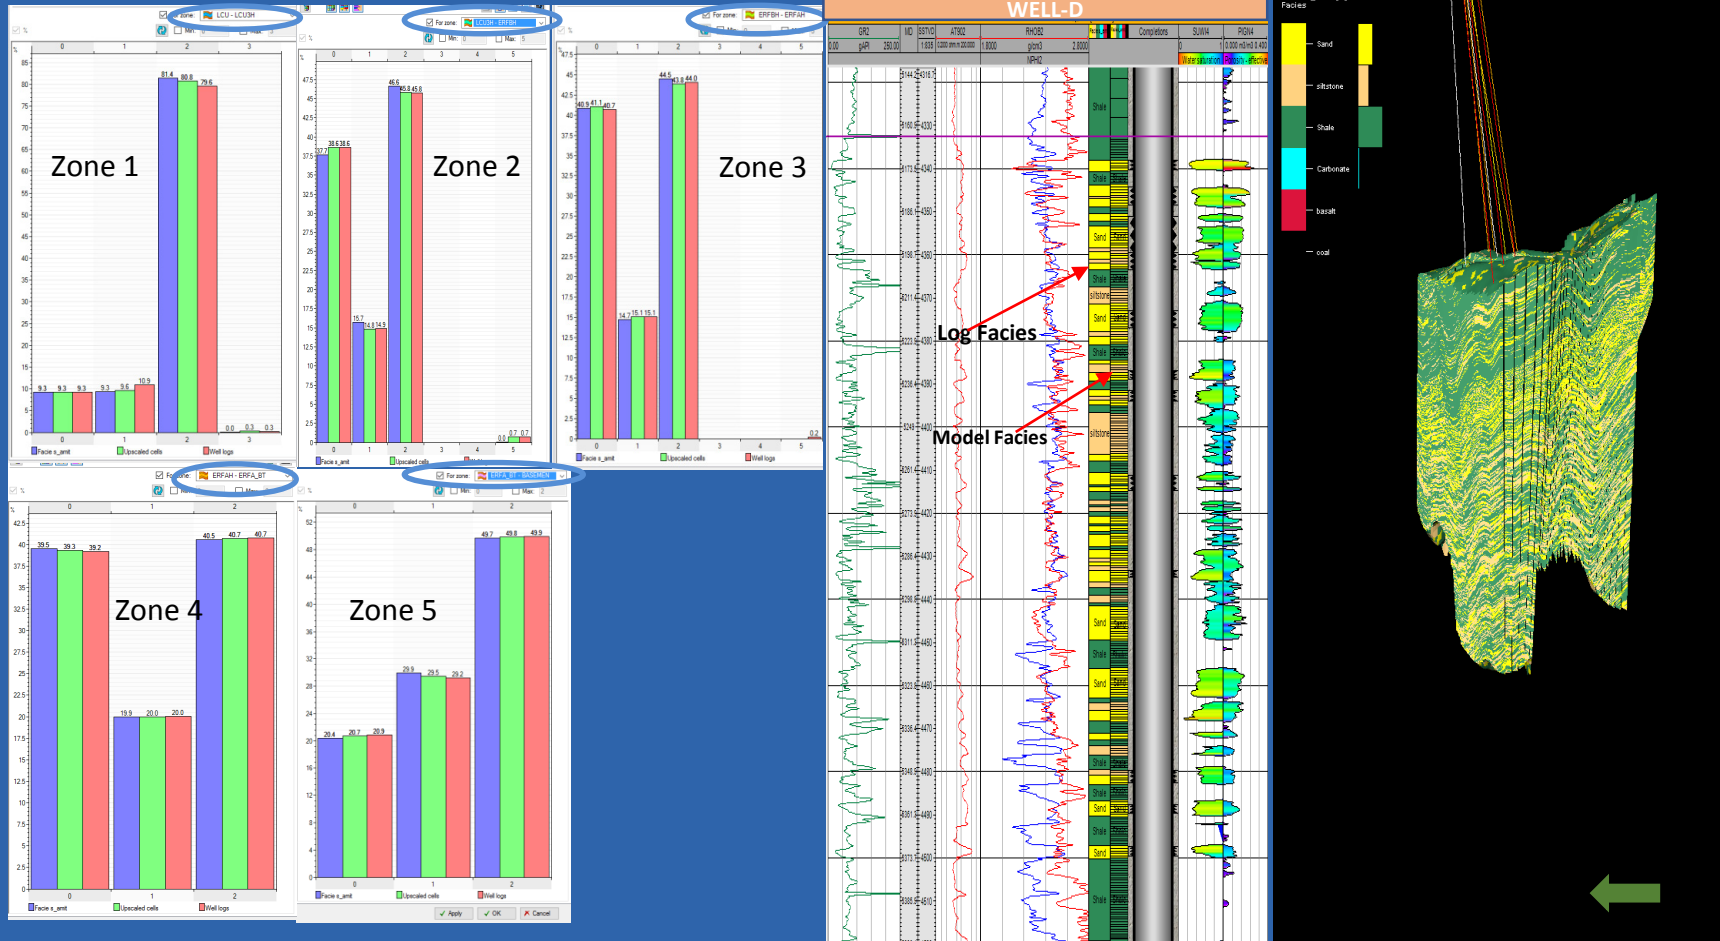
Zone 1

For zone: LCU - LCU3H

| | 0 | 1 | 2 | 3 |
|---|---|---|---|---|
| | 9.3 9.3 9.3 | 9.3 9.6 10.9 | 81.4 80.8 79.6 | 0.0 0.3 0.3 |

Facie s_amit   Upscaled cells   Well logs

Zone 2

For zone: LCU3H - ERFBH

| | 0 | 1 | 2 | 3 | 4 | 5 |
|---|---|---|---|---|---|---|
| | 37.7 38.6 38.6 | 15.7 14.8 14.9 | 46.6 45.8 45.8 | | | 0.0 0.7 0.7 |

Facie s_amit   Upscaled cells   Well logs

Zone 3

For zone: ERFBH - ERFAH

| | 0 | 1 | 2 | 3 | 4 | 5 |
|---|---|---|---|---|---|---|
| | 40.9 41.1 40.7 | 14.7 15.1 15.1 | 44.5 43.8 44.0 | | | 0.2 |

Facie s_amit   Upscaled cells   Well logs

Zone 4

For zone: ERFAH - ERFA_BT

| | 0 | 1 | 2 |
|---|---|---|---|
| | 39.5 39.3 39.2 | 19.9 20.0 20.0 | 40.5 40.7 40.7 |

Facie s_amit   Upscaled cells   Well logs

Zone 5

For zone: ERFA_BT - BASEMENT

| | 0 | 1 | 2 |
|---|---|---|---|
| | 20.4 20.7 20.9 | 29.9 29.5 29.2 | 49.7 49.8 49.9 |

Facie s_amit   Upscaled cells   Well logs

Apply   OK   Cancel

WELL-D

GR2   MD   SSTVD   AT90   RHOB2   Completions   SUW4   PIGN4
NPHI2
Water saturation   Porosity - effective

Shale
Sand
siltstone

Log Facies

Model Facies

Facies
Sand
siltstone
Shale
Carbonate
basalt
coal